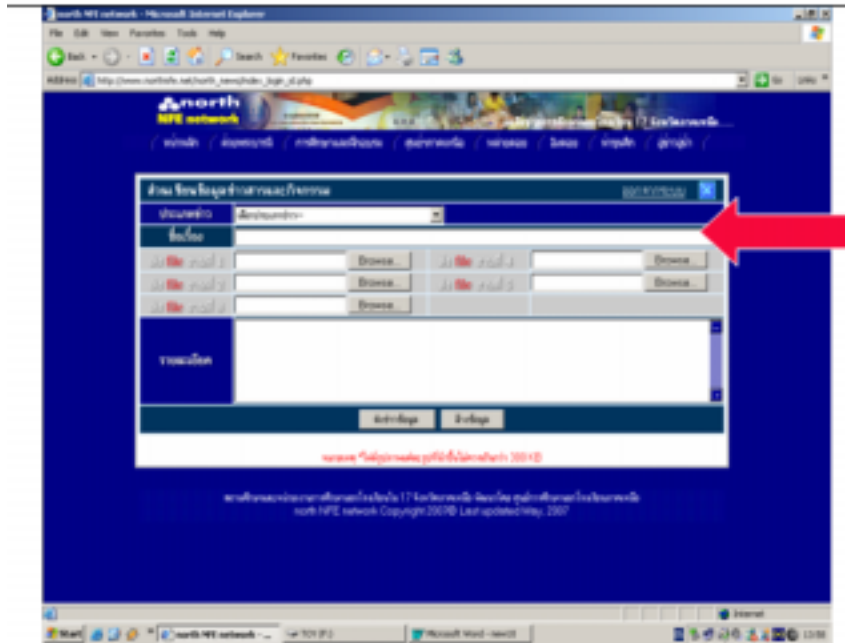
north NFE network - Microsoft Internet Explorer

File Edit View Favorites Tools Help

Back Search Favorites

Address http://www.northnfe.net/north_news/index_login_id.php

Go Links

north NFE network

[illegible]

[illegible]

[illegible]

Browse...

Browse...

Browse...

Browse...

Browse...

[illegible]

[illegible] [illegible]

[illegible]

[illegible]
north NFE network Copyright 2007© Last updated May, 2007

Internet

Start north NFE network - ... Microsoft Word - new10